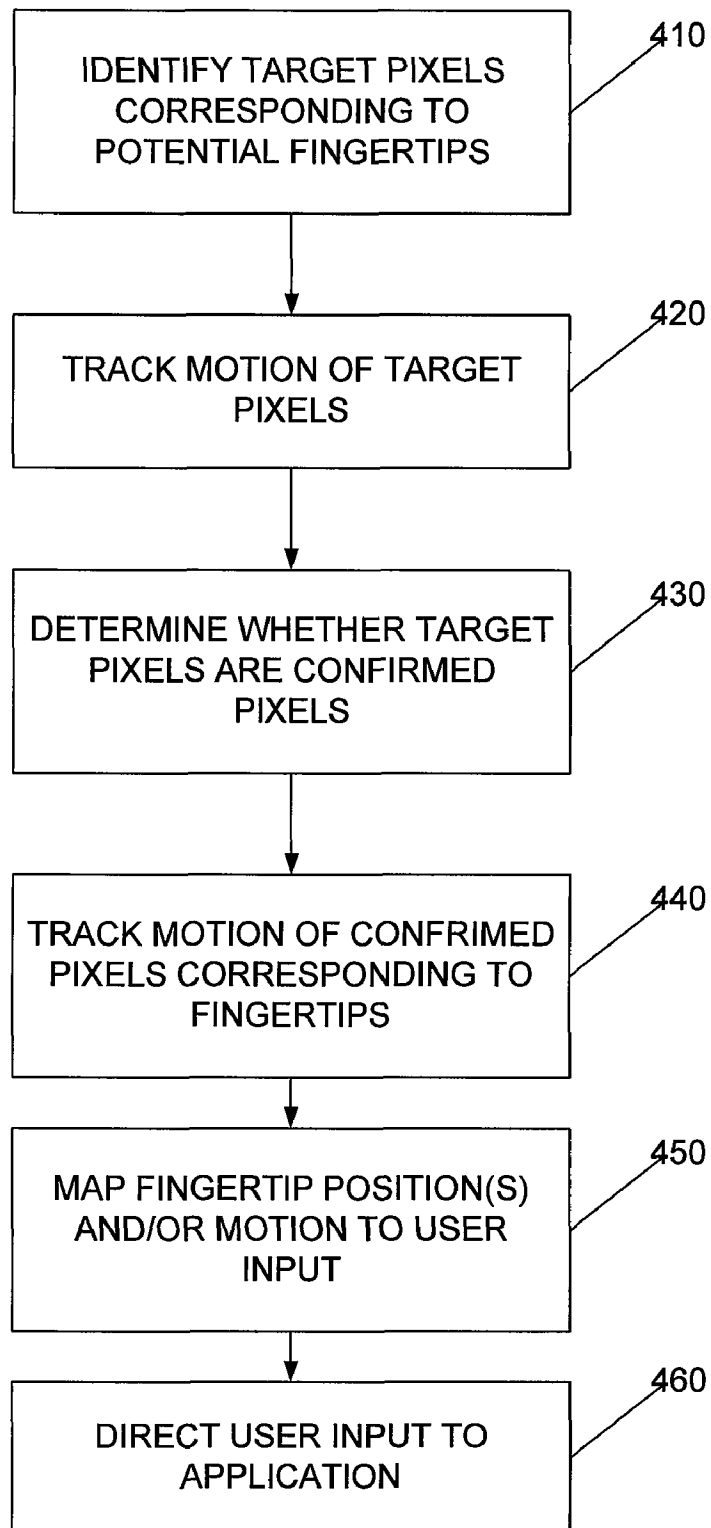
IDENTIFY TARGET PIXELS CORRESPONDING TO POTENTIAL FINGERTIPS

410

TRACK MOTION OF TARGET PIXELS

420

DETERMINE WHETHER TARGET PIXELS ARE CONFIRMED PIXELS

430

TRACK MOTION OF CONFRIMED PIXELS CORRESPONDING TO FINGERTIPS

440

MAP FINGERTIP POSITION(S) AND/OR MOTION TO USER INPUT

450

DIRECT USER INPUT TO APPLICATION

460